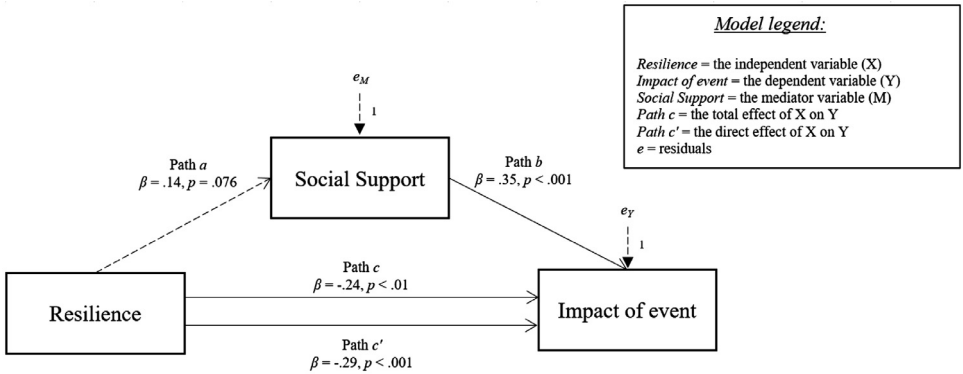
Model legend:

Resilience = the independent variable (X)
Impact of event = the dependent variable (Y)
Social Support = the mediator variable (M)
Path c = the total effect of X on Y
Path c' = the direct effect of X on Y
e = residuals

$e_M$

1

Path a
$\beta = .14, p = .076$

Social Support

Path b
$\beta = .35, p < .001$

$e_Y$

1

Path c
$\beta = -.24, p < .01$

Resilience

Impact of event

Path c'
$\beta = -.29, p < .001$